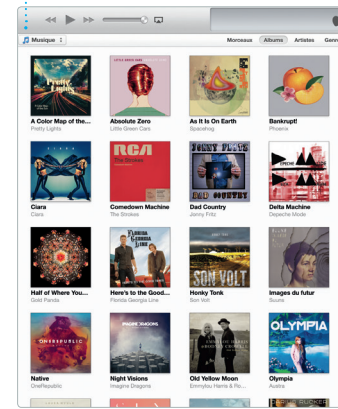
Musique

Morceaux Albums Artistes Genr

A Color Map of the...
Pretty Lights

Absolute Zero
Little Green Cars

As It Is On Earth
Spaceshag

Bankrupt!
Phoenix

Ciara
Ciara

Comedown Machine
The Strokes

Dad Country
Jonny Fritz

Delta Machine
Depeche Mode

Half of Where You...
Gold Panda

Here's to the Good...
Florida Georgia Line

Honky Tonk
Son Volt

Images du futur
Suuns

Native
OneRepublic

Night Visions
Imagine Dragons

Old Yellow Moon
Emmylou Harris & Ro...

Olympia
Austra